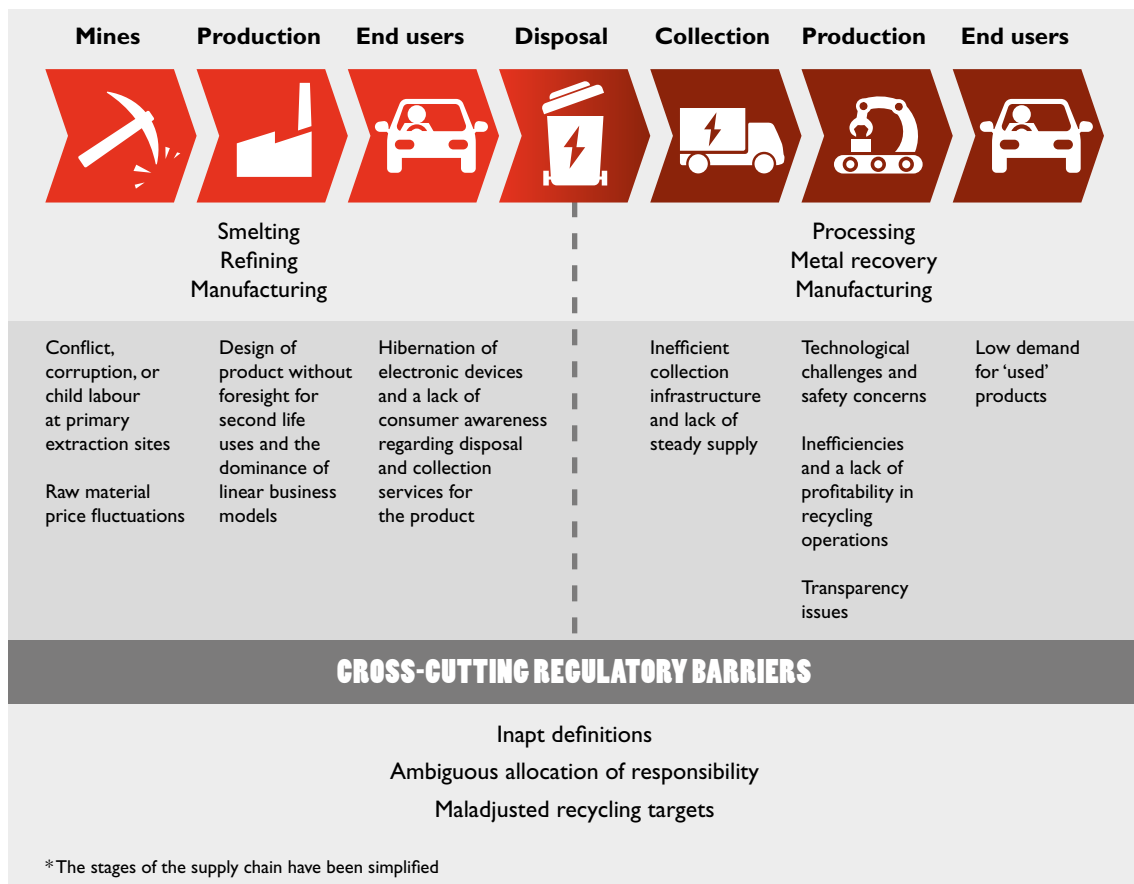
Mines Production End users Disposal Collection Production End users

Smelting
Refining
Manufacturing

Processing
Metal recovery
Manufacturing

Conflict, corruption, or child labour at primary extraction sites

Raw material price fluctuations

Design of product without foresight for second life uses and the dominance of linear business models

Hibernation of electronic devices and a lack of consumer awareness regarding disposal and collection services for the product

Inefficient collection infrastructure and lack of steady supply

Technological challenges and safety concerns

Inefficiencies and a lack of profitability in recycling operations

Transparency issues

Low demand for 'used' products

CROSS-CUTTING REGULATORY BARRIERS

Inapt definitions
Ambiguous allocation of responsibility
Maladjusted recycling targets

*The stages of the supply chain have been simplified